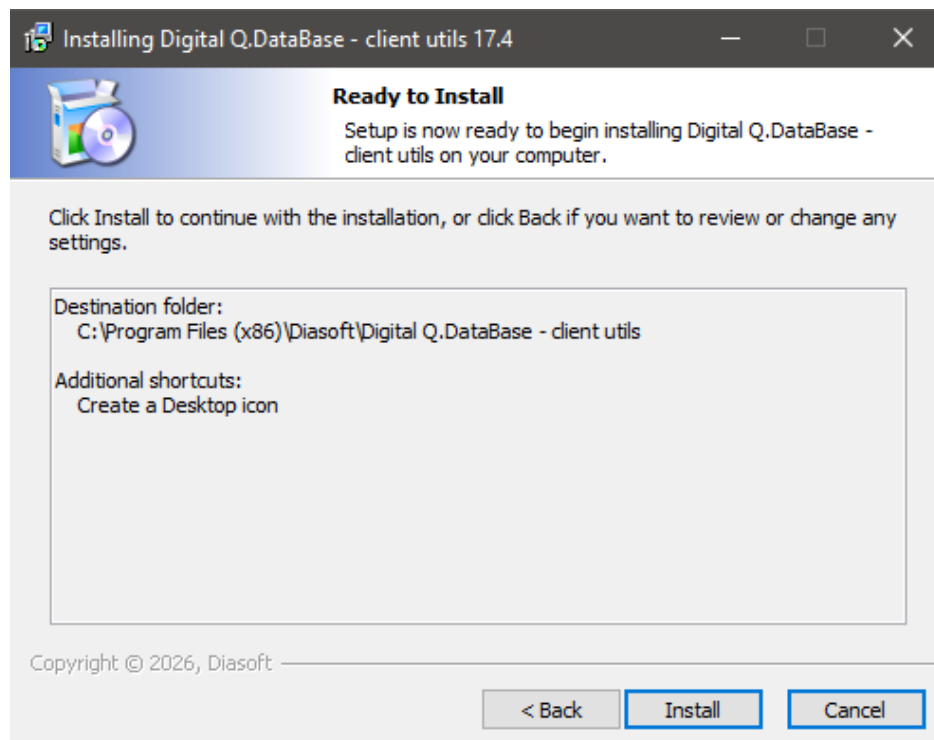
Installing Digital Q.DataBase - client utils 17.4

Ready to Install

Setup is now ready to begin installing Digital Q.DataBase - client utils on your computer.

Click Install to continue with the installation, or click Back if you want to review or change any settings.

Destination folder:
C:\Program Files (x86)\Diasoft\Digital Q.DataBase - client utils

Additional shortcuts:
Create a Desktop icon

Copyright © 2026, Diasoft

< Back | Install | Cancel